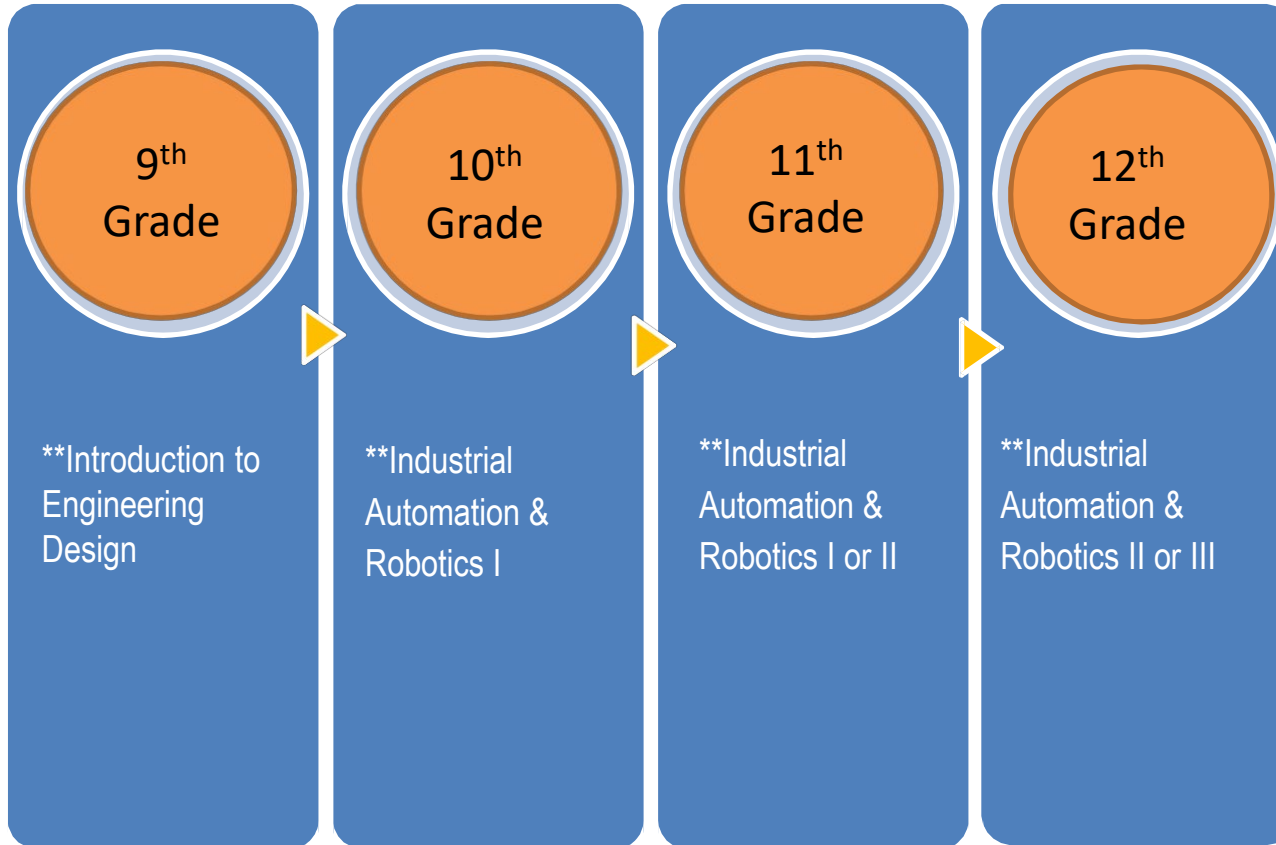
9$^{th}$ Grade

**Introduction to Engineering Design

10$^{th}$ Grade

**Industrial Automation & Robotics I

11$^{th}$ Grade

**Industrial Automation & Robotics I or II

12$^{th}$ Grade

**Industrial Automation & Robotics II or III